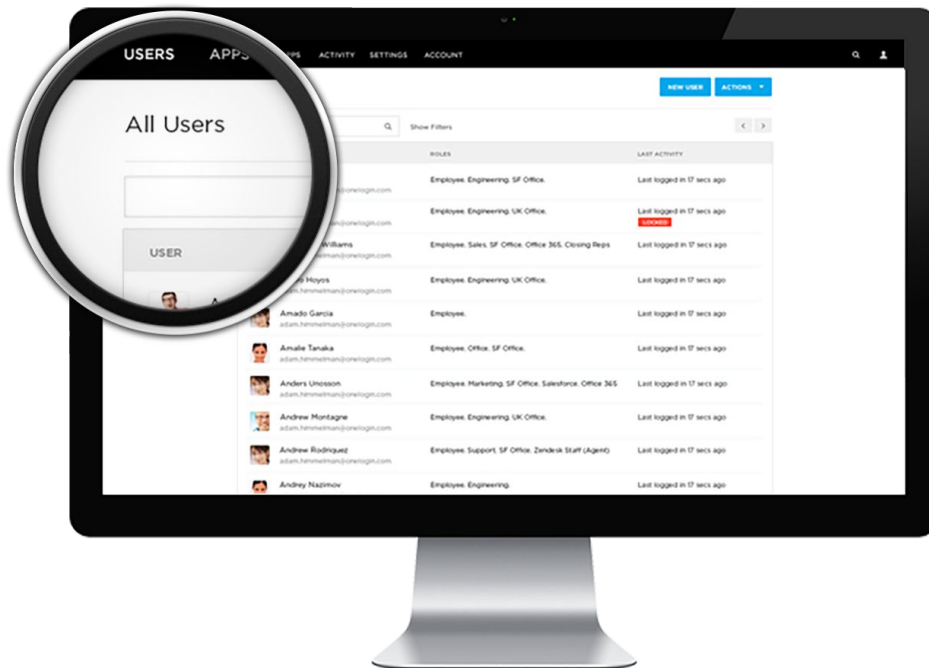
USERS APPS

PS ACTIVITY SETTINGS ACCOUNT

NEW USER ACTIONS

All Users

Show Filters

USER

| USER | ROLES | LAST ACTIVITY |
|---|---|---|
| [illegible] @onelogin.com | Employee, Engineering, SF Office. | Last logged in 17 secs ago |
| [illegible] @onelogin.com | Employee, Engineering, UK Office. | Last logged in 17 secs ago LOCKED |
| Williams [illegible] @onelogin.com | Employee, Sales, SF Office, Office 365, Closing Reps | Last logged in 17 secs ago |
| Hoyos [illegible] @onelogin.com | Employee, Engineering, UK Office. | Last logged in 17 secs ago |
| Amado Garcia adam.himmelman@onelogin.com | Employee. | Last logged in 17 secs ago |
| Amalie Tanaka adam.himmelman@onelogin.com | Employee, Office, SF Office. | Last logged in 17 secs ago |
| Anders Unosson adam.himmelman@onelogin.com | Employee, Marketing, SF Office, Salesforce, Office 365 | Last logged in 17 secs ago |
| Andrew Montagne adam.himmelman@onelogin.com | Employee, Engineering, UK Office. | Last logged in 17 secs ago |
| Andrew Rodriquez adam.himmelman@onelogin.com | Employee, Support, SF Office, Zendesk Staff (Agent) | Last logged in 17 secs ago |
| Andrey Nazimov | Employee, Engineering. | Last logged in 17 secs ago |